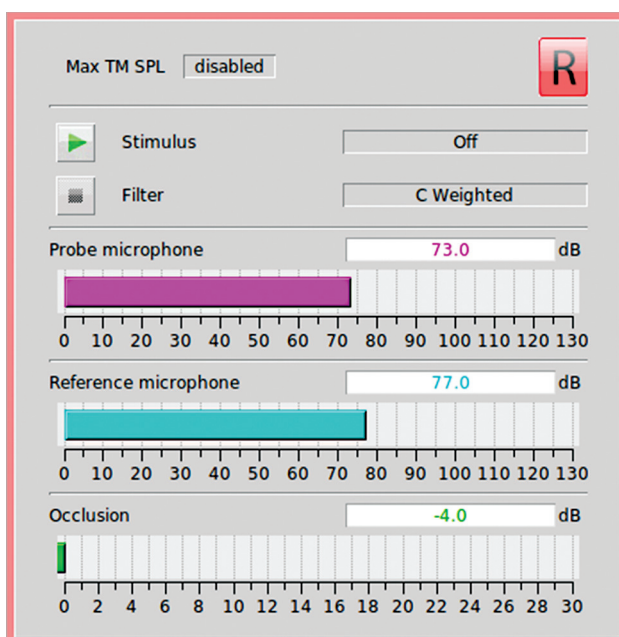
Max TM SPL disabled

R

Stimulus Off

Filter C Weighted

Probe microphone 73.0 dB

0 10 20 30 40 50 60 70 80 90 100 110 120 130

Reference microphone 77.0 dB

0 10 20 30 40 50 60 70 80 90 100 110 120 130

Occlusion -4.0 dB

0 2 4 6 8 10 12 14 16 18 20 22 24 26 28 30